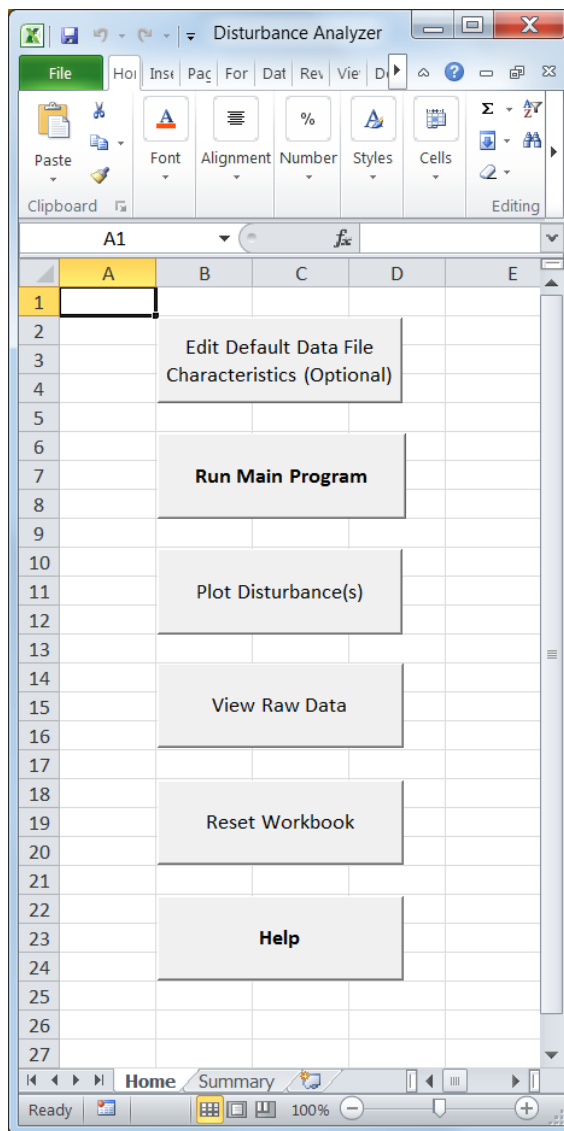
Disturbance Analyzer

File | Hor | Inse | Pag | For | Dat | Rev | Vie | De

Paste
Clipboard
Font
Alignment
Number
Styles
Cells
Editing

A1
$f_x$

| | A | B | C | D | E |
|---|---|---|---|---|---|
| 1 | | | | | |
| 2 | | | | | |
| 3 | | | | | |
| 4 | | | | | |
| 5 | | | | | |
| 6 | | | | | |
| 7 | | | | | |
| 8 | | | | | |
| 9 | | | | | |
| 10 | | | | | |
| 11 | | | | | |
| 12 | | | | | |
| 13 | | | | | |
| 14 | | | | | |
| 15 | | | | | |
| 16 | | | | | |
| 17 | | | | | |
| 18 | | | | | |
| 19 | | | | | |
| 20 | | | | | |
| 21 | | | | | |
| 22 | | | | | |
| 23 | | | | | |
| 24 | | | | | |
| 25 | | | | | |
| 26 | | | | | |
| 27 | | | | | |

Edit Default Data File Characteristics (Optional)

Run Main Program

Plot Disturbance(s)

View Raw Data

Reset Workbook

Help

Home | Summary

Ready
100%